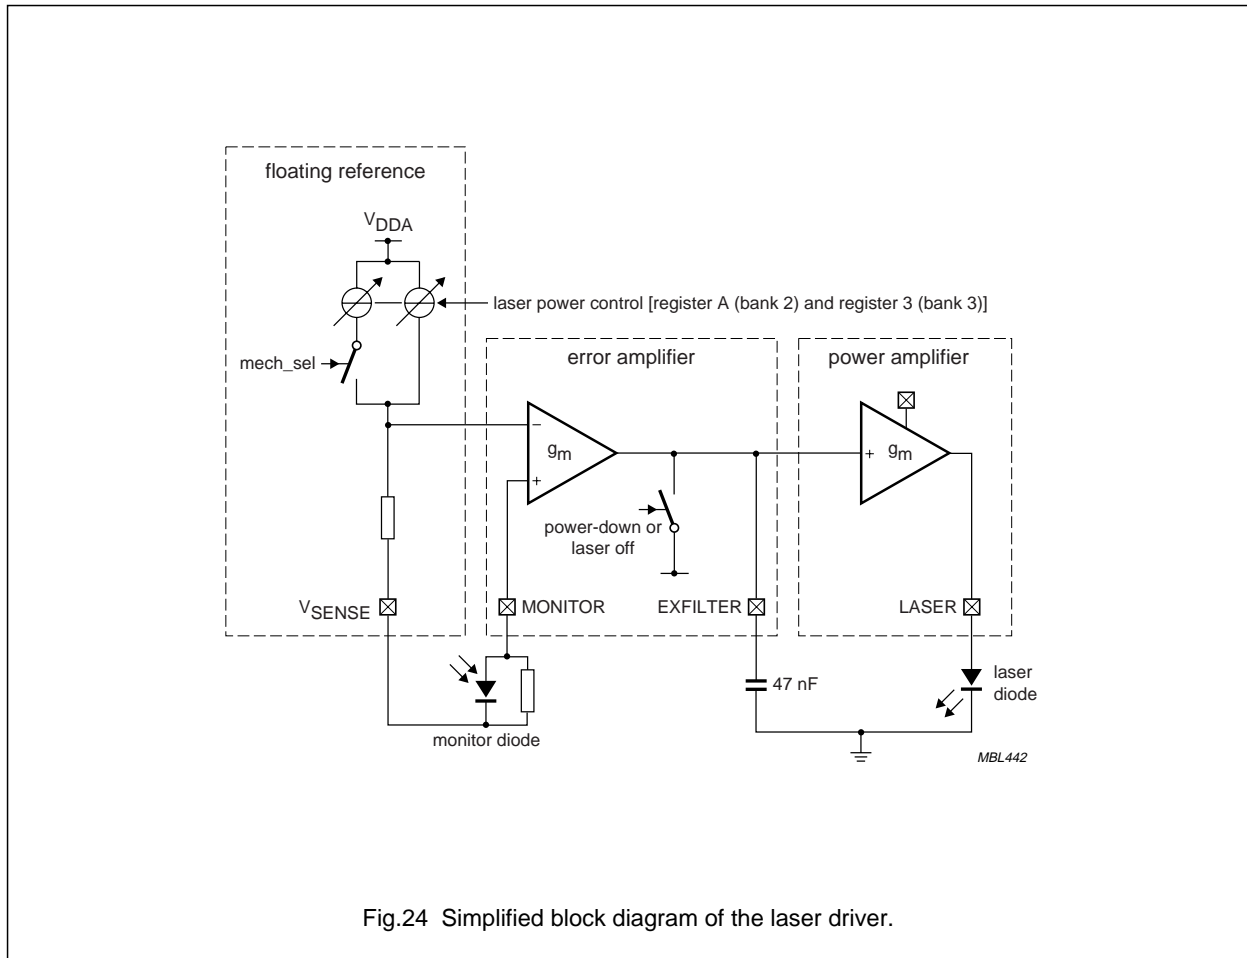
floating reference

$V_{DDA}$

laser power control [register A (bank 2) and register 3 (bank 3)]

mech_sel

error amplifier

power amplifier

−

$g_m$

+

+

$g_m$

power-down or laser off

$V_{SENSE}$

MONITOR

EXFILTER

LASER

47 nF

laser diode

monitor diode

MBL442

Fig.24 Simplified block diagram of the laser driver.